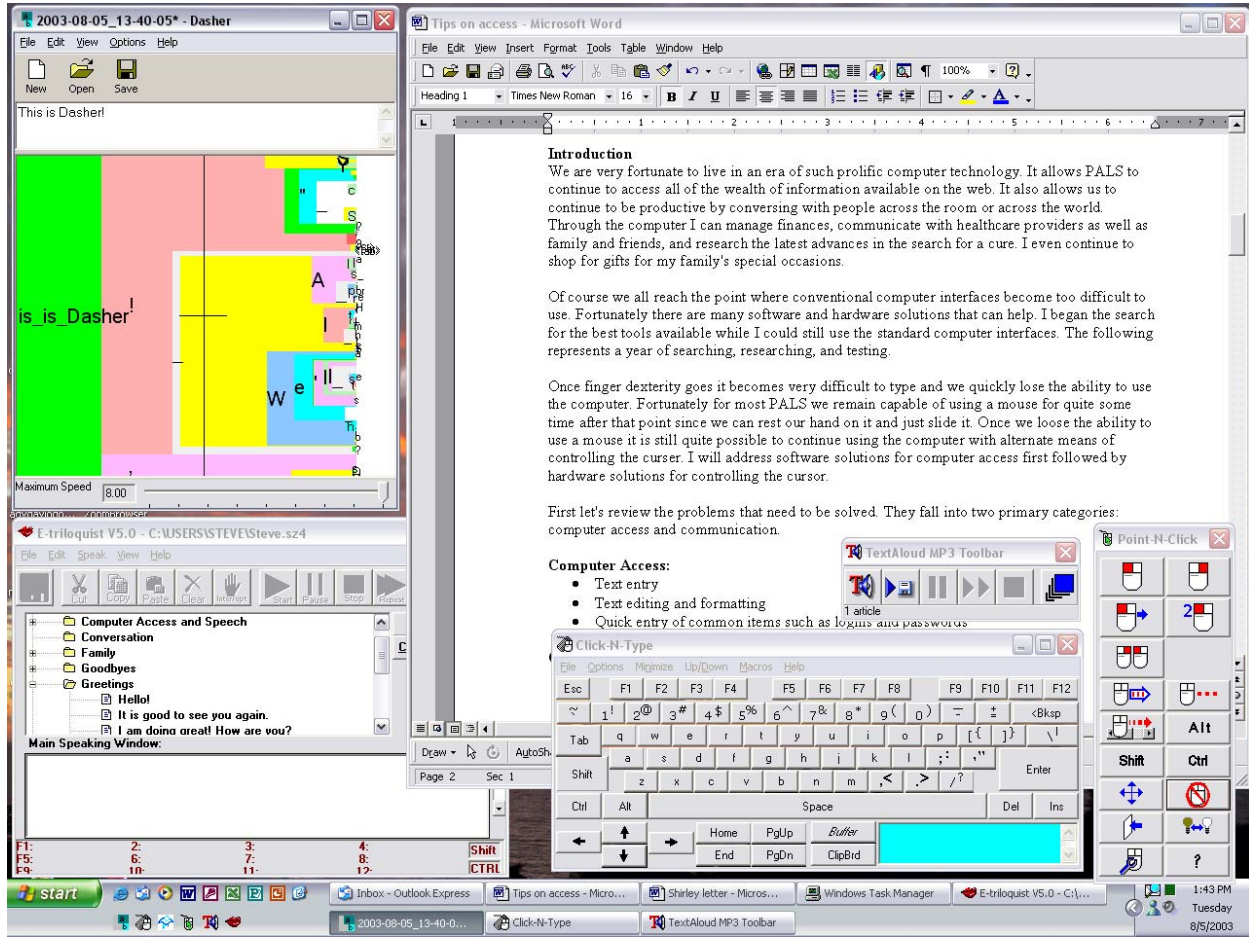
2003-08-05_13-40-05* - Dasher
File Edit View Options Help
New Open Save
This is Dasher!
is_is_Dasher
Maximum Speed 8.00

Tips on access - Microsoft Word
File Edit View Insert Format Tools Table Window Help
Heading 1 Times New Roman 16 B I U 100%

Introduction
We are very fortunate to live in an era of such prolific computer technology. It allows PALS to continue to access all of the wealth of information available on the web. It also allows us to continue to be productive by conversing with people across the room or across the world. Through the computer I can manage finances, communicate with healthcare providers as well as family and friends, and research the latest advances in the search for a cure. I even continue to shop for gifts for my family's special occasions.

Of course we all reach the point where conventional computer interfaces become too difficult to use. Fortunately there are many software and hardware solutions that can help. I began the search for the best tools available while I could still use the standard computer interfaces. The following represents a year of searching, researching, and testing.

Once finger dexterity goes it becomes very difficult to type and we quickly lose the ability to use the computer. Fortunately for most PALS we remain capable of using a mouse for quite some time after that point since we can rest our hand on it and just slide it. Once we loose the ability to use a mouse it is still quite possible to continue using the computer with alternate means of controlling the curser. I will address software solutions for computer access first followed by hardware solutions for controlling the cursor.

First let's review the problems that need to be solved. They fall into two primary categories: computer access and communication.

Computer Access:
• Text entry
• Text editing and formatting
• Quick entry of common items such as logins and passwords

Draw AutoSh
Page 2 Sec 1

E-triloquist V5.0 - C:\USERS\STEVE\Steve.sz4
File Edit Speak View Help
Cut Copy Paste Clear Interrupt Start Pause Stop Repeat
Computer Access and Speech
Conversation
Family
Goodbyes
Greetings
Hello!
It is good to see you again.
I am doing great! How are you?
Main Speaking Window:
F1: 2: 3: 4: Shift
F5: 6: 7: 8: CTRL

TextAloud MP3 Toolbar
1 article

Click-N-Type
File Options Minimize Up/Down Macros Help
Esc F1 F2 F3 F4 F5 F6 F7 F8 F9 F10 F11 F12
~ 1! 2@ 3# 4$ 5% 6^ 7& 8* 9( 0) - + <Bksp
Tab q w e r t y u i o p [{ ]} \|
a s d f g h j k l ;: '"  Enter
Shift z x c v b n m ,< .> /?
Ctrl Alt Space Del Ins
Home PgUp Buffer
End PgDn ClipBrd

Point-N-Click
2
Alt
Shift Ctrl
?

start
Inbox - Outlook Express
Tips on access - Micro...
Shirley letter - Micros...
Windows Task Manager
E-triloquist V5.0 - C:\...
2003-08-05_13-40-0...
Click-N-Type
TextAloud MP3 Toolbar
1:43 PM
Tuesday
8/5/2003